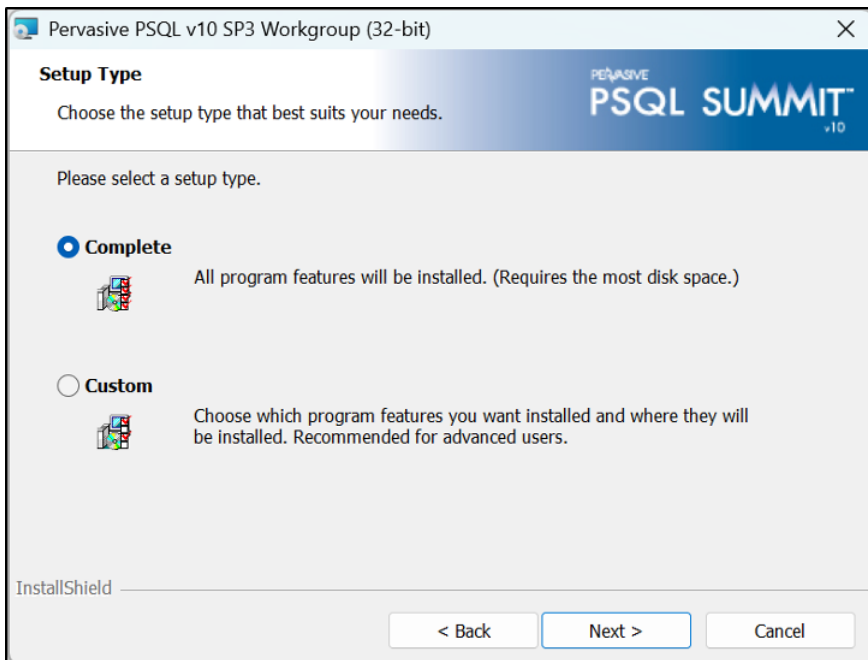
Pervasive PSQL v10 SP3 Workgroup (32-bit)

Setup Type

Choose the setup type that best suits your needs.

PERVASIVE
PSQL SUMMIT™
v10

Please select a setup type.

Complete

All program features will be installed. (Requires the most disk space.)

Custom

Choose which program features you want installed and where they will be installed. Recommended for advanced users.

InstallShield

< Back

Next >

Cancel